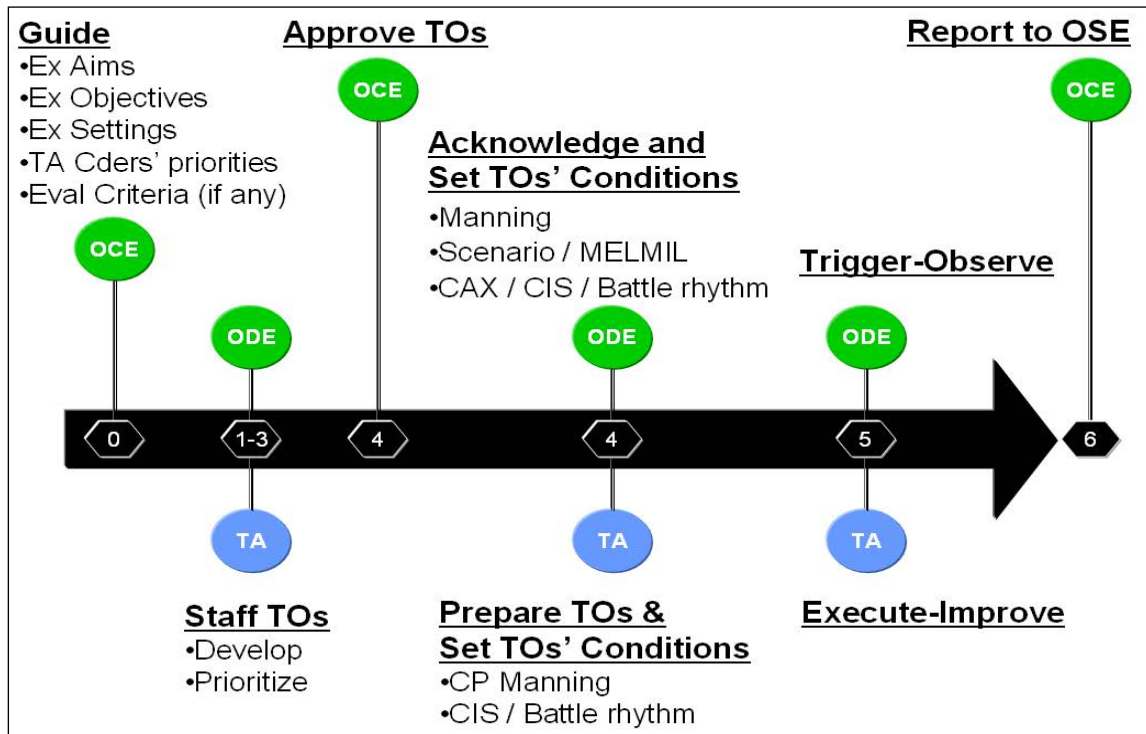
Guide
•Ex Aims
•Ex Objectives
•Ex Settings
•TA Cders' priorities
•Eval Criteria (if any)

OCE

Approve TOs

OCE

Acknowledge and Set TOs' Conditions
•Manning
•Scenario / MELMIL
•CAX / CIS / Battle rhythm

Report to OSE

OCE

Trigger-Observe

ODE

ODE

ODE

0

1-3

4

4

5

6

TA

TA

TA

Staff TOs
•Develop
•Prioritize

Prepare TOs & Set TOs' Conditions
•CP Manning
•CIS / Battle rhythm

Execute-Improve